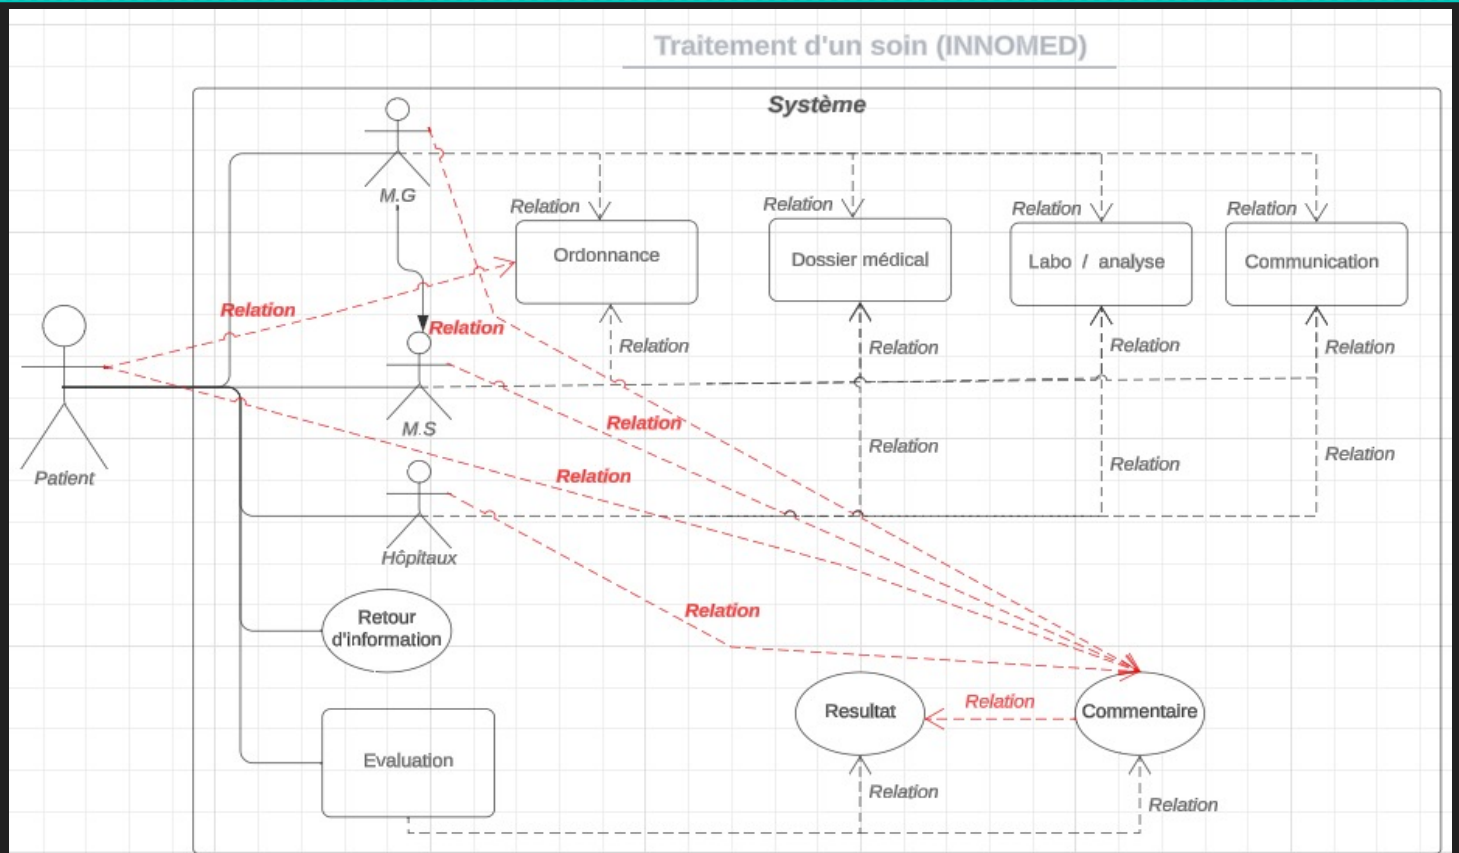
Traitement d'un soin (INNOMED)

Système

M.G

Relation

Relation

Relation

Relation

Ordonnance

Dossier médical

Labo / analyse

Communication

Relation

Relation

Patient

M.S

Relation

Relation

Relation

Relation

Relation

Relation

Relation

Relation

Relation

Hôpitaux

Relation

Retour d'information

Evaluation

Resultat

Relation

Commentaire

Relation

Relation